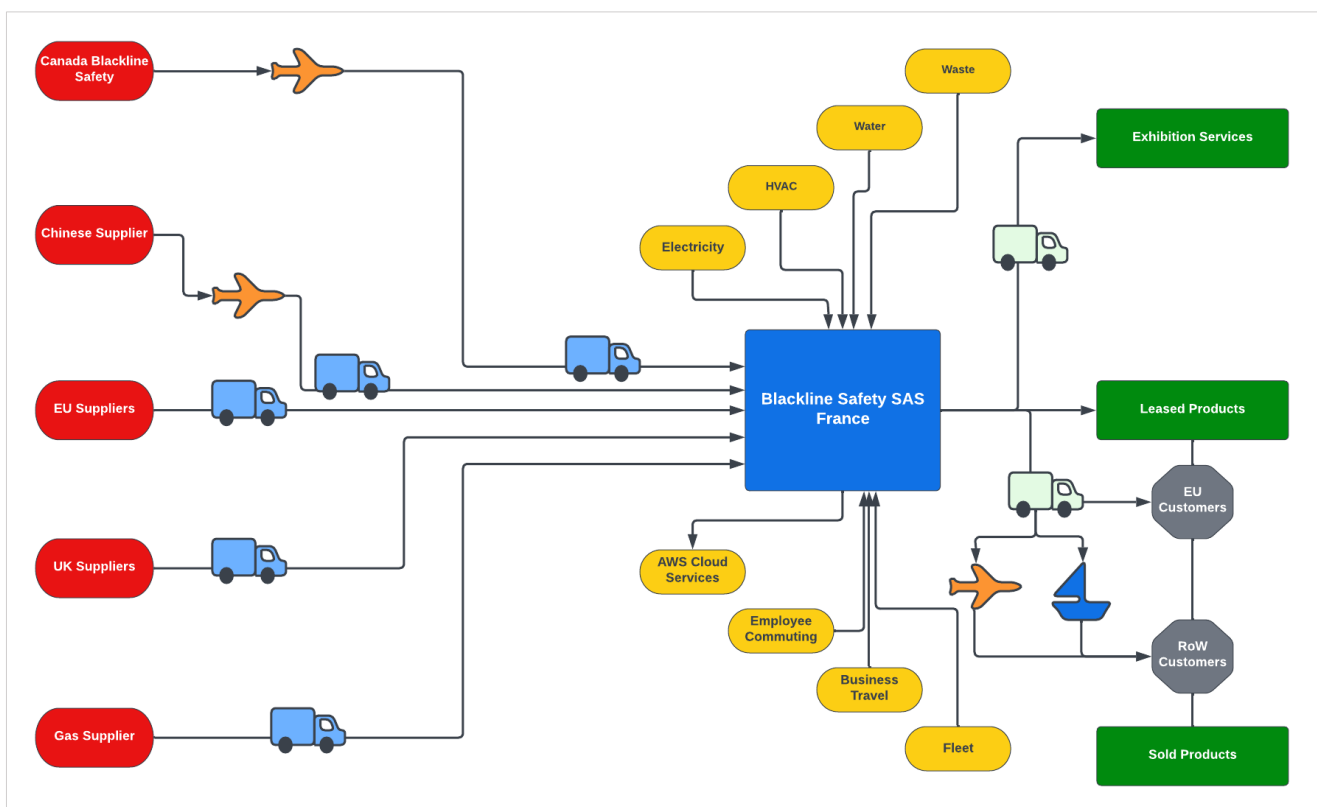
Canada Blackline Safety

Chinese Supplier

EU Suppliers

UK Suppliers

Gas Supplier

Waste

Water

HVAC

Electricity

Blackline Safety SAS France

AWS Cloud Services

Employee Commuting

Business Travel

Fleet

Exhibition Services

Leased Products

EU Customers

RoW Customers

Sold Products